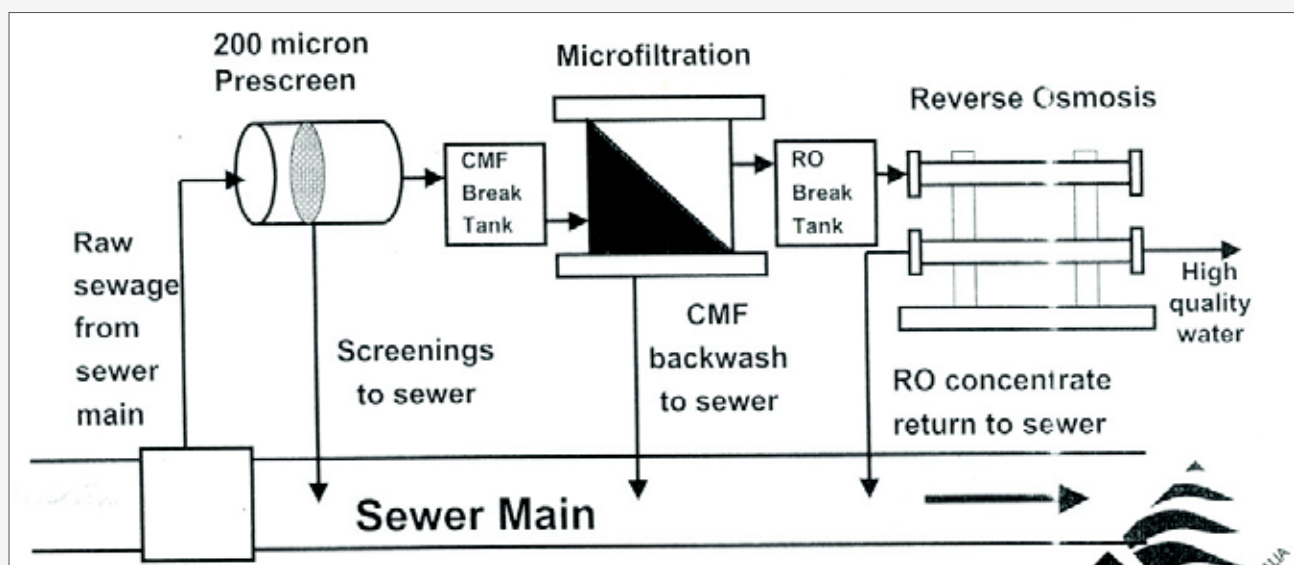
200 micron Prescreen

Microfiltration

Reverse Osmosis

CMF Break Tank

RO Break Tank

Raw sewage from sewer main

Screenings to sewer

CMF backwash to sewer

High quality water

RO concentrate return to sewer

Sewer Main